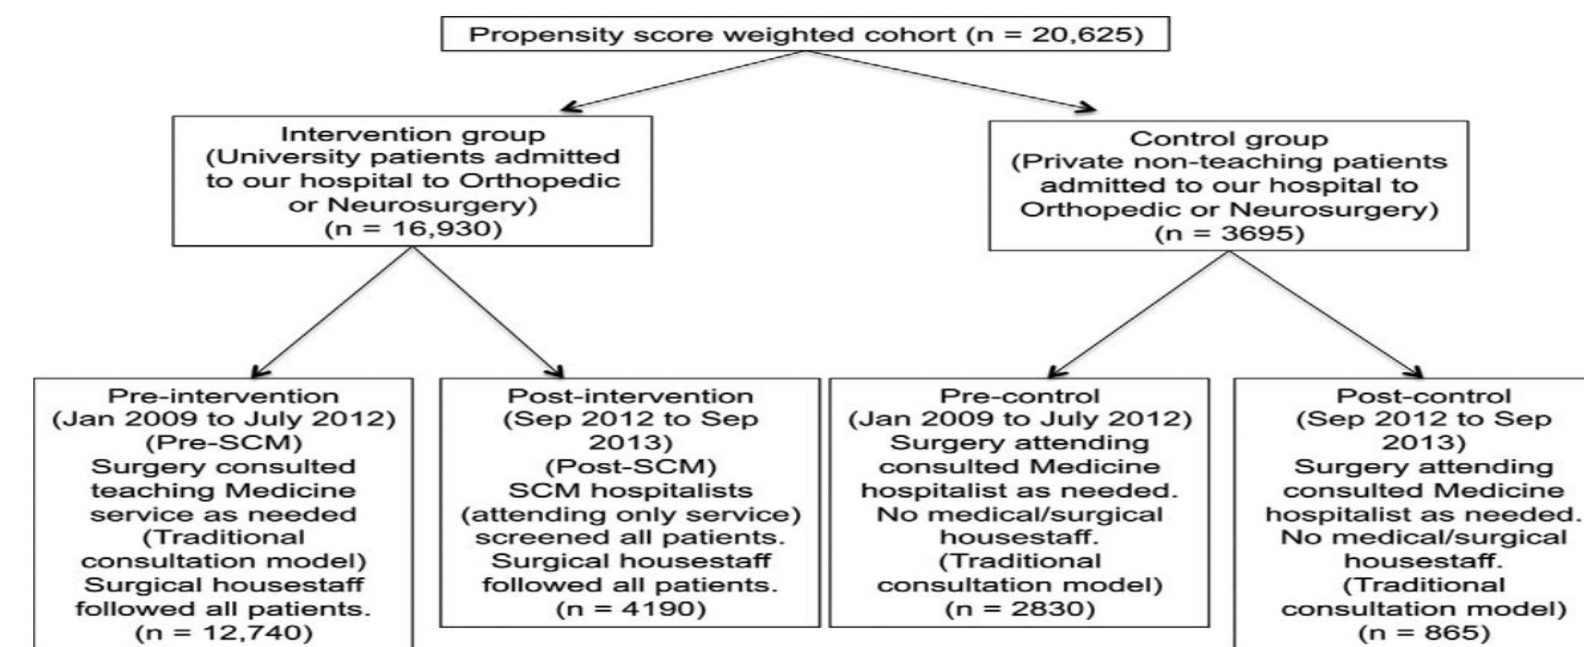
Propensity score weighted cohort (n = 20,625)

Intervention group
(University patients admitted to our hospital to Orthopedic or Neurosurgery)
(n = 16,930)

Control group
(Private non-teaching patients admitted to our hospital to Orthopedic or Neurosurgery)
(n = 3695)

Pre-intervention
(Jan 2009 to July 2012)
(Pre-SCM)
Surgery consulted teaching Medicine service as needed
(Traditional consultation model)
Surgical housestaff followed all patients.
(n = 12,740)

Post-intervention
(Sep 2012 to Sep 2013)
(Post-SCM)
SCM hospitalists (attending only service) screened all patients.
Surgical housestaff followed all patients.
(n = 4190)

Pre-control
(Jan 2009 to July 2012)
Surgery attending consulted Medicine hospitalist as needed.
No medical/surgical housestaff.
(Traditional consultation model)
(n = 2830)

Post-control
(Sep 2012 to Sep 2013)
Surgery attending consulted Medicine hospitalist as needed.
No medical/surgical housestaff.
(Traditional consultation model)
(n = 865)